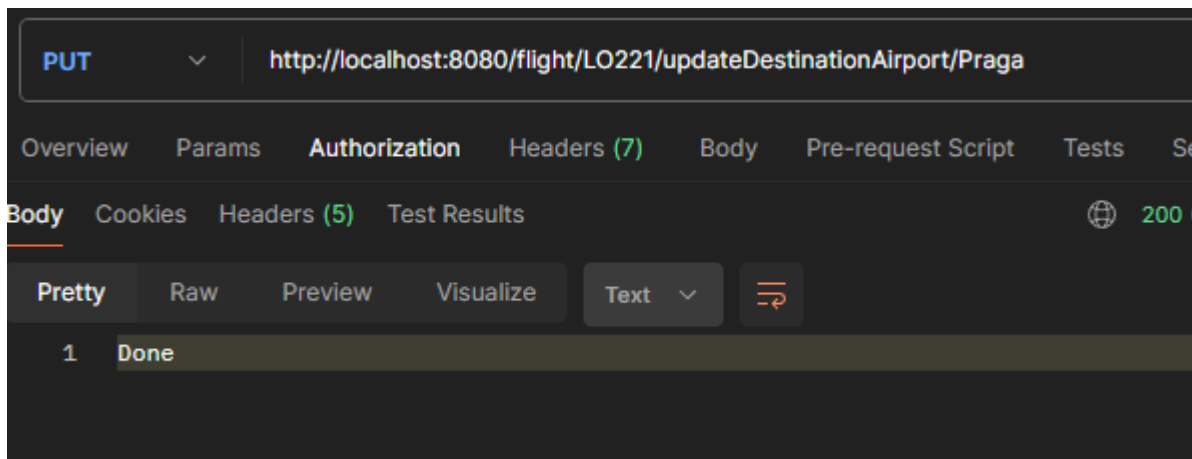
PUT http://localhost:8080/flight/LO221/updateDestinationAirport/Praga

Overview Params Authorization Headers (7) Body Pre-request Script Tests Se

Body Cookies Headers (5) Test Results 200

Pretty Raw Preview Visualize Text

1 Done